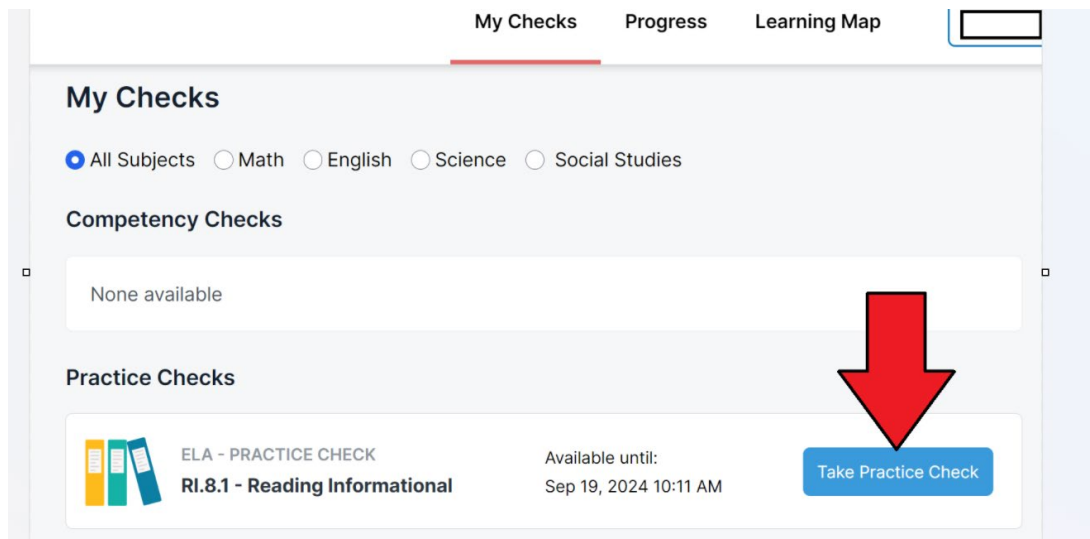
My Checks Progress Learning Map

My Checks

All Subjects Math English Science Social Studies

Competency Checks

None available

Practice Checks

ELA - PRACTICE CHECK
RI.8.1 - Reading Informational

Available until:
Sep 19, 2024 10:11 AM

Take Practice Check